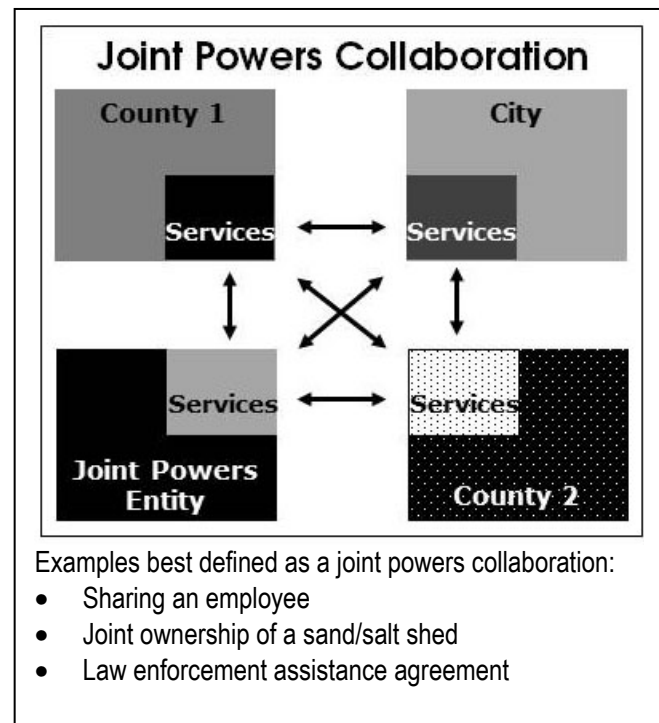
Joint Powers Collaboration

County 1

Services

City

Services

Services

Joint Powers Entity

Services

County 2

Examples best defined as a joint powers collaboration:

- Sharing an employee
- Joint ownership of a sand/salt shed
- Law enforcement assistance agreement